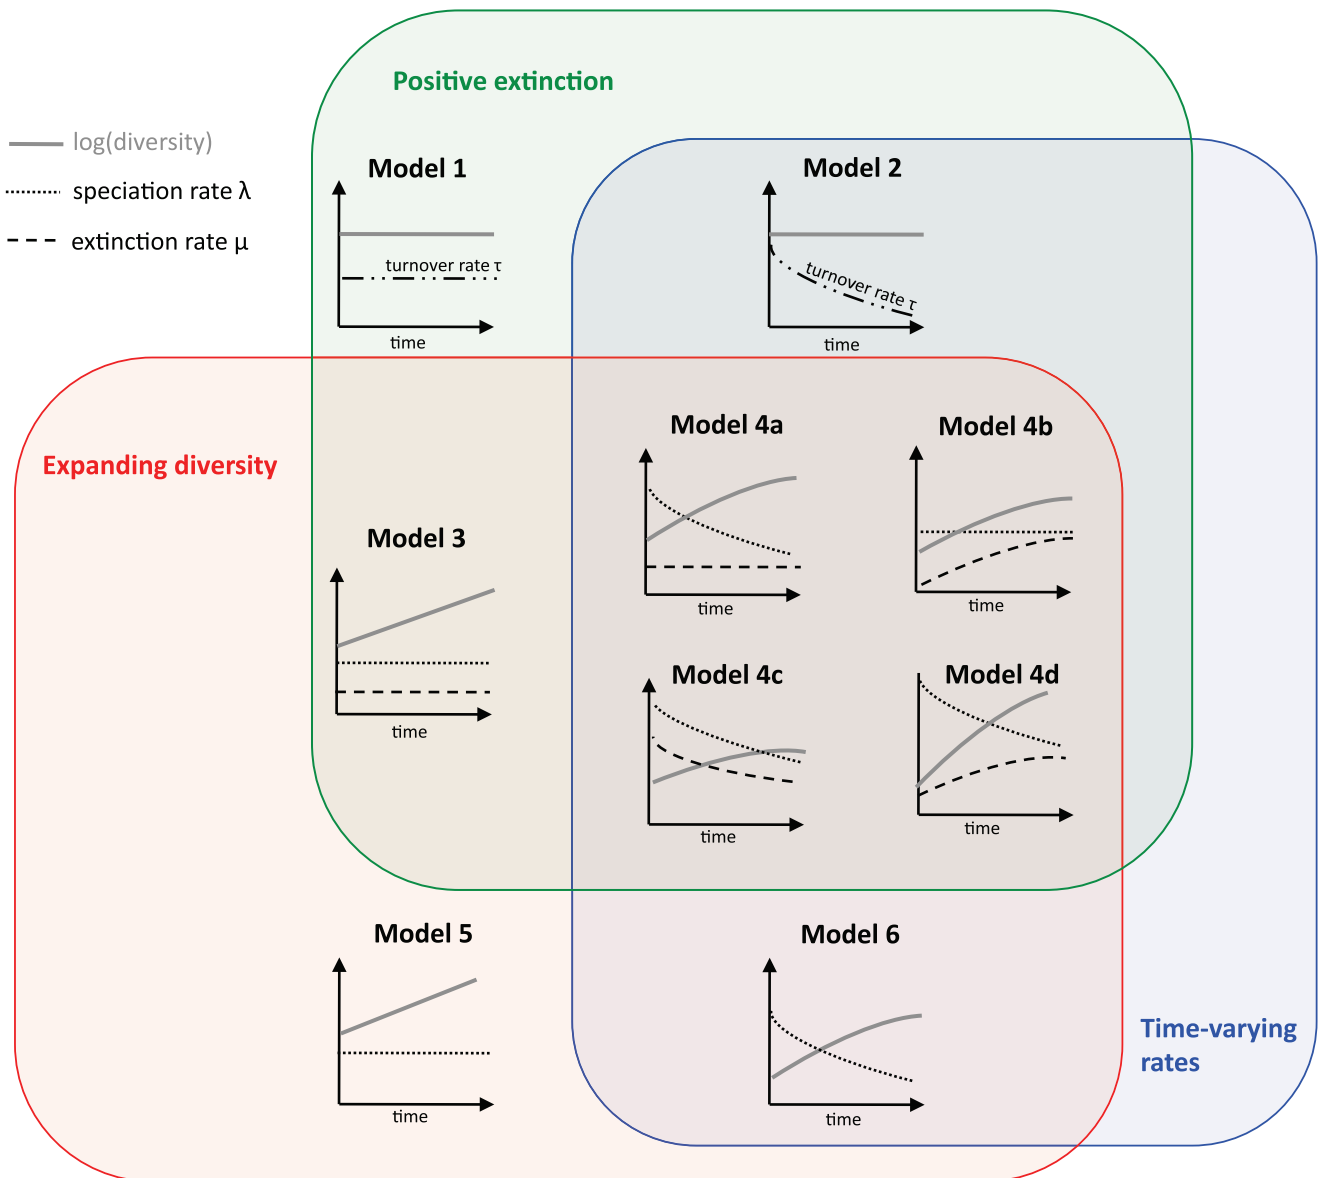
log(diversity)
speciation rate λ
extinction rate μ

Positive extinction

Model 1
turnover rate τ
time

Model 2
turnover rate τ
time

Expanding diversity

Model 3
time

Model 4a
time

Model 4b
time

Model 4c
time

Model 4d
time

Model 5
time

Model 6
time

Time-varying rates